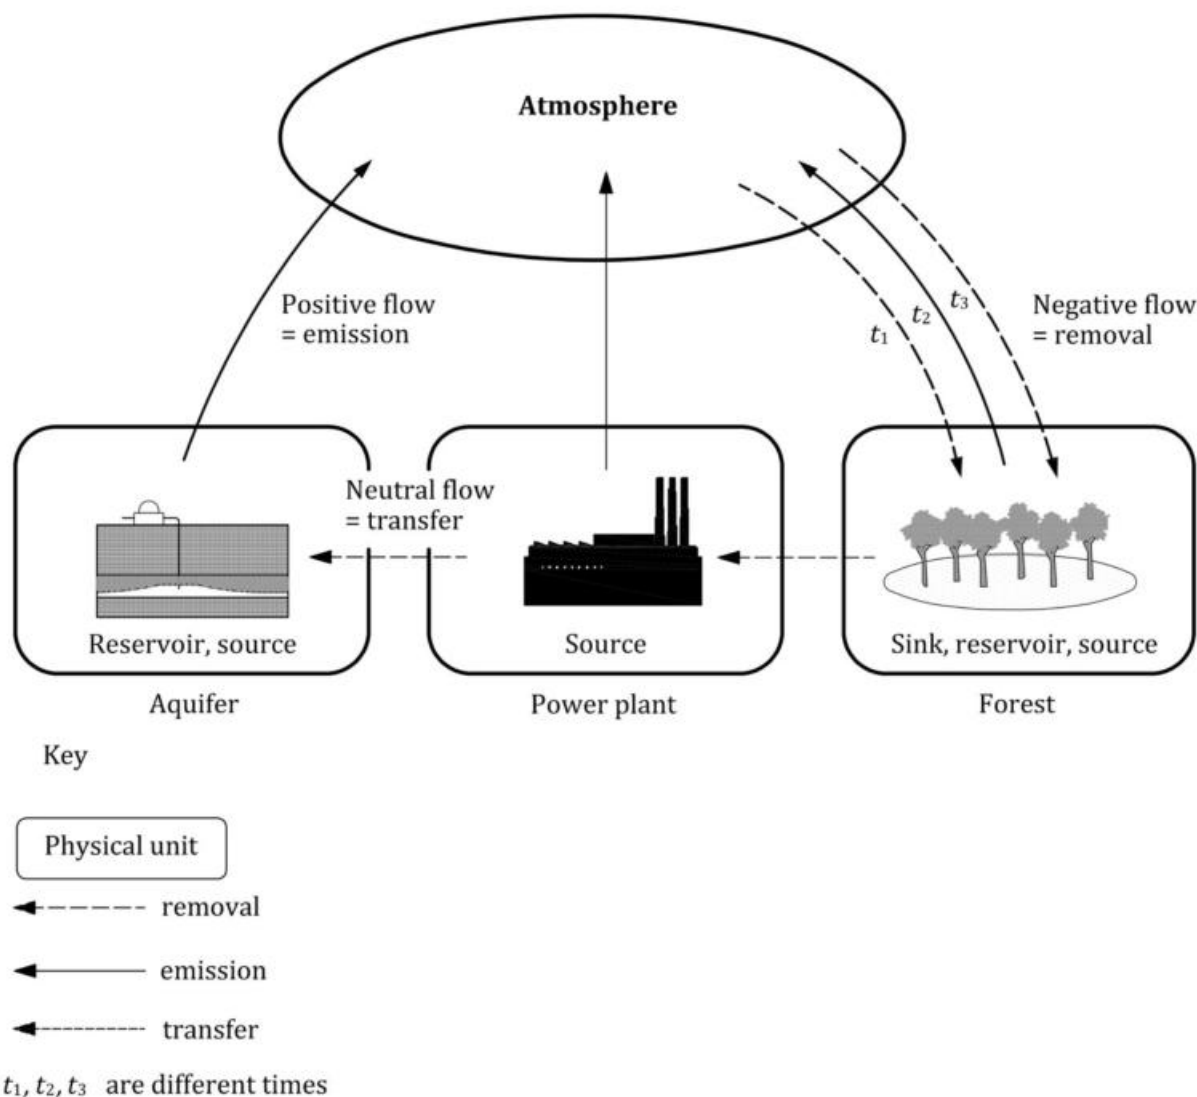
Atmosphere

Positive flow
= emission

$t_3$
$t_2$
$t_1$

Negative flow
= removal

Neutral flow
= transfer

Reservoir, source

Source

Sink, reservoir, source

Aquifer

Power plant

Forest

Key

Physical unit

removal

emission

transfer

$t_1$, $t_2$, $t_3$ are different times